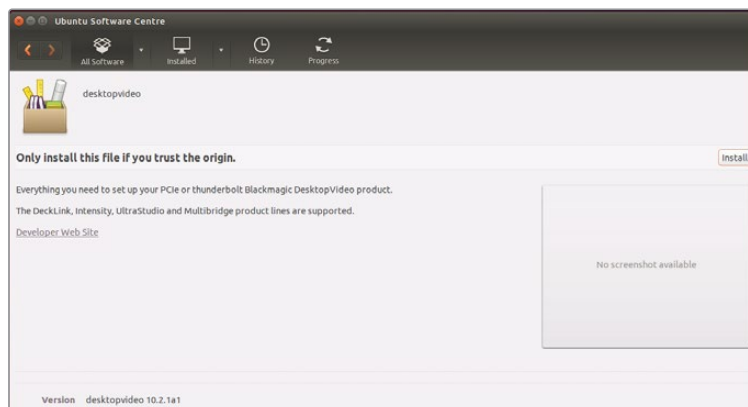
Ubuntu Software Centre

All Software
Installed
History
Progress

desktopvideo

Only install this file if you trust the origin.

Install

Everything you need to set up your PCIe or thunderbolt Blackmagic DesktopVideo product.

The DeckLink, Intensity, UltraStudio and Multibridge product lines are supported.

Developer Web Site

No screenshot available

Version desktopvideo 10.2.1a1